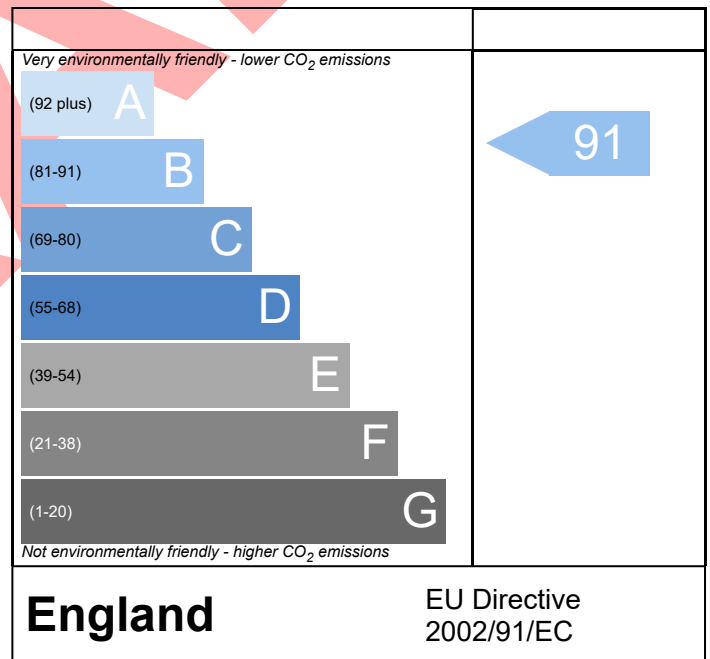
Very environmentally friendly - lower $CO_2$ emissions

(92 plus) A

(81-91) B

(69-80) C

(55-68) D

(39-54) E

(21-38) F

(1-20) G

Not environmentally friendly - higher $CO_2$ emissions

91

England

EU Directive 2002/91/EC